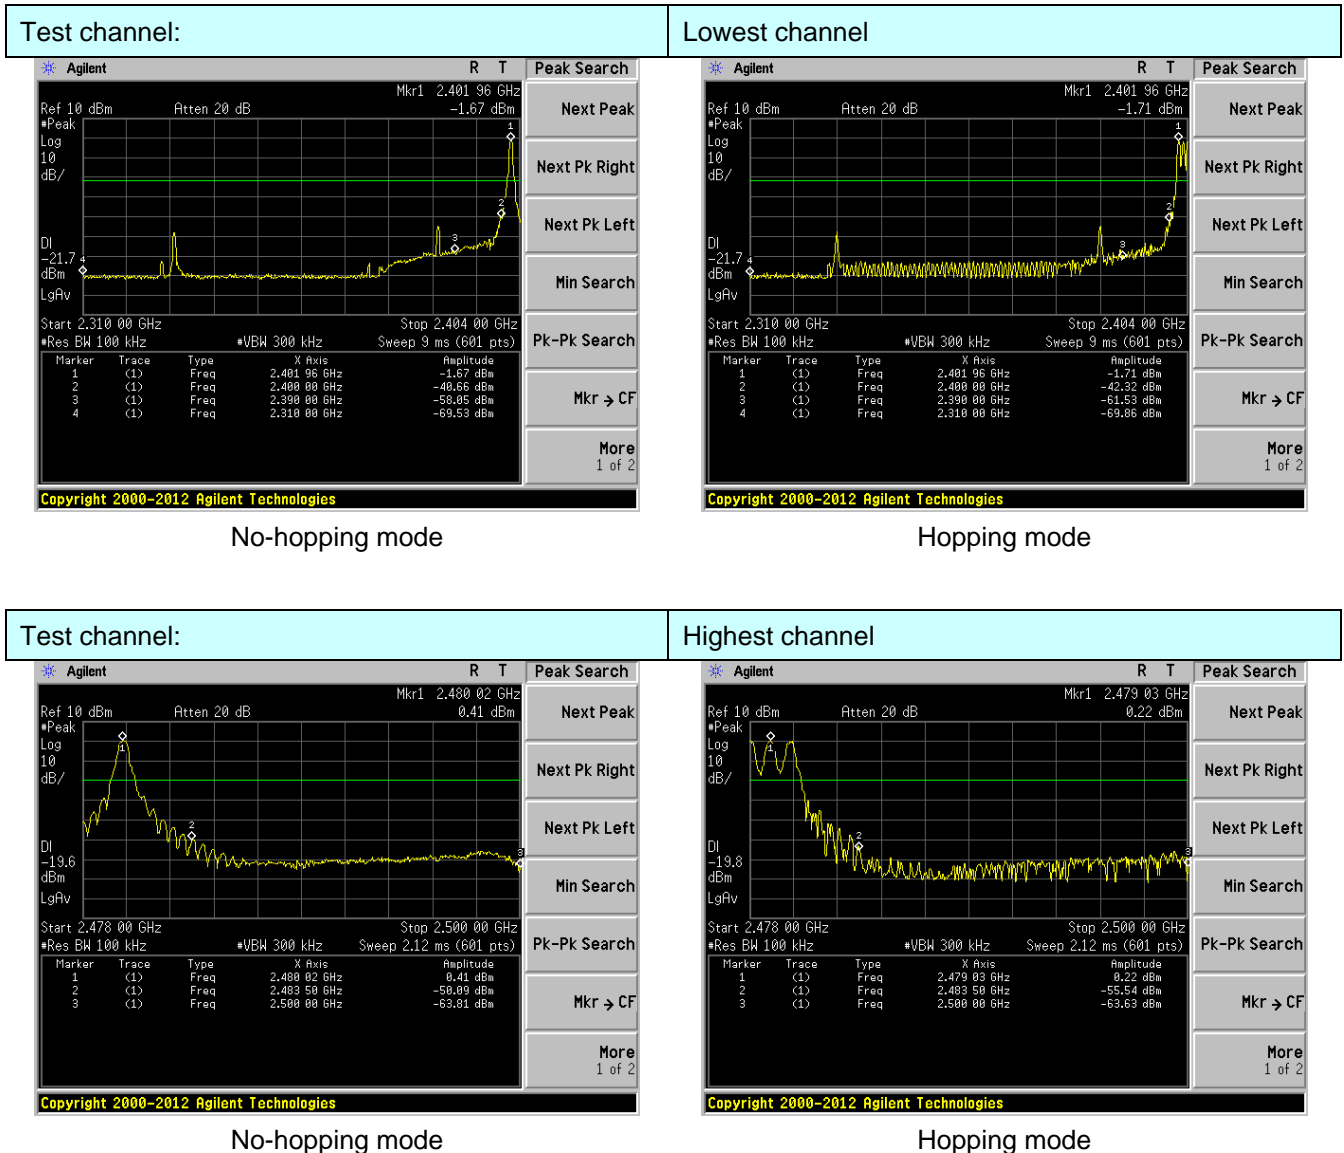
| Test channel: | Lowest channel |
|---|---|

Agilent R T

Peak Search

Mkr1 2.401 96 GHz
Ref 10 dBm Atten 20 dB -1.67 dBm
#Peak
Log
10
dB/

DI
-21.7
dBm
LgAv

Start 2.310 00 GHz Stop 2.404 00 GHz
#Res BW 100 kHz #VBW 300 kHz Sweep 9 ms (601 pts)

| Marker | Trace | Type | X Axis | Amplitude |
|---|---|---|---|---|
| 1 | (1) | Freq | 2.401 96 GHz | -1.67 dBm |
| 2 | (1) | Freq | 2.400 00 GHz | -40.66 dBm |
| 3 | (1) | Freq | 2.390 00 GHz | -58.05 dBm |
| 4 | (1) | Freq | 2.310 00 GHz | -69.53 dBm |

Next Peak
Next Pk Right
Next Pk Left
Min Search
Pk-Pk Search
Mkr → CF
More
1 of 2

Copyright 2000-2012 Agilent Technologies

No-hopping mode

Agilent R T

Peak Search

Mkr1 2.401 96 GHz
Ref 10 dBm Atten 20 dB -1.71 dBm
#Peak
Log
10
dB/

DI
-21.7
dBm
LgAv

Start 2.310 00 GHz Stop 2.404 00 GHz
#Res BW 100 kHz #VBW 300 kHz Sweep 9 ms (601 pts)

| Marker | Trace | Type | X Axis | Amplitude |
|---|---|---|---|---|
| 1 | (1) | Freq | 2.401 96 GHz | -1.71 dBm |
| 2 | (1) | Freq | 2.400 00 GHz | -42.32 dBm |
| 3 | (1) | Freq | 2.390 00 GHz | -61.53 dBm |
| 4 | (1) | Freq | 2.310 00 GHz | -69.86 dBm |

Next Peak
Next Pk Right
Next Pk Left
Min Search
Pk-Pk Search
Mkr → CF
More
1 of 2

Copyright 2000-2012 Agilent Technologies

Hopping mode

| Test channel: | Highest channel |
|---|---|

Agilent R T

Peak Search

Mkr1 2.480 02 GHz
Ref 10 dBm Atten 20 dB 0.41 dBm
#Peak
Log
10
dB/

DI
-19.6
dBm
LgAv

Start 2.478 00 GHz Stop 2.500 00 GHz
#Res BW 100 kHz #VBW 300 kHz Sweep 2.12 ms (601 pts)

| Marker | Trace | Type | X Axis | Amplitude |
|---|---|---|---|---|
| 1 | (1) | Freq | 2.480 02 GHz | 0.41 dBm |
| 2 | (1) | Freq | 2.483 50 GHz | -50.09 dBm |
| 3 | (1) | Freq | 2.500 00 GHz | -63.81 dBm |

Next Peak
Next Pk Right
Next Pk Left
Min Search
Pk-Pk Search
Mkr → CF
More
1 of 2

Copyright 2000-2012 Agilent Technologies

No-hopping mode

Agilent R T

Peak Search

Mkr1 2.479 03 GHz
Ref 10 dBm Atten 20 dB 0.22 dBm
#Peak
Log
10
dB/

DI
-19.8
dBm
LgAv

Start 2.478 00 GHz Stop 2.500 00 GHz
#Res BW 100 kHz #VBW 300 kHz Sweep 2.12 ms (601 pts)

| Marker | Trace | Type | X Axis | Amplitude |
|---|---|---|---|---|
| 1 | (1) | Freq | 2.479 03 GHz | 0.22 dBm |
| 2 | (1) | Freq | 2.483 50 GHz | -55.54 dBm |
| 3 | (1) | Freq | 2.500 00 GHz | -63.63 dBm |

Next Peak
Next Pk Right
Next Pk Left
Min Search
Pk-Pk Search
Mkr → CF
More
1 of 2

Copyright 2000-2012 Agilent Technologies

Hopping mode